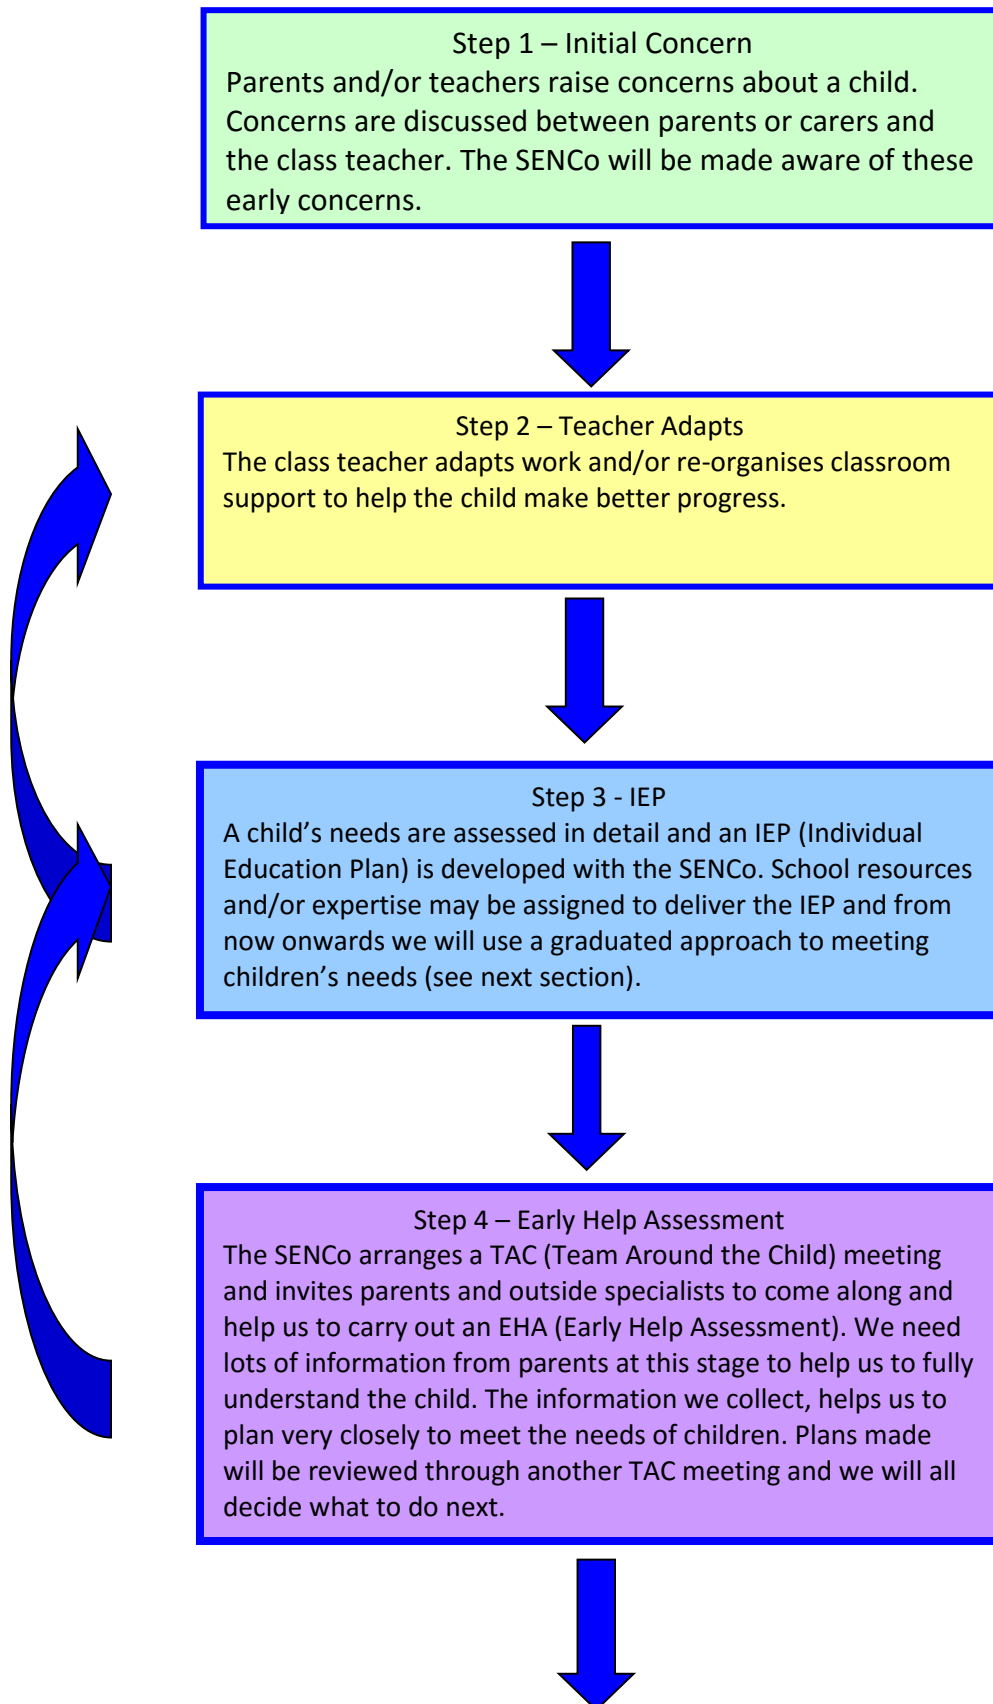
Step 1 – Initial Concern
Parents and/or teachers raise concerns about a child. Concerns are discussed between parents or carers and the class teacher. The SENCo will be made aware of these early concerns.

Step 2 – Teacher Adapts
The class teacher adapts work and/or re-organises classroom support to help the child make better progress.

Step 3 - IEP
A child's needs are assessed in detail and an IEP (Individual Education Plan) is developed with the SENCo. School resources and/or expertise may be assigned to deliver the IEP and from now onwards we will use a graduated approach to meeting children's needs (see next section).

Step 4 – Early Help Assessment
The SENCo arranges a TAC (Team Around the Child) meeting and invites parents and outside specialists to come along and help us to carry out an EHA (Early Help Assessment). We need lots of information from parents at this stage to help us to fully understand the child. The information we collect, helps us to plan very closely to meet the needs of children. Plans made will be reviewed through another TAC meeting and we will all decide what to do next.